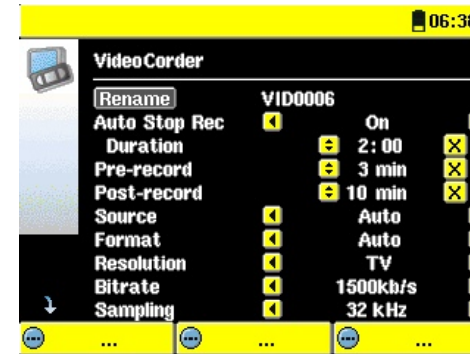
06:38

VideoCorder

| | |
|---|---|
| Rename | VID0006 |
| Auto Stop Rec | On |
| Duration | 2:00 |
| Pre-record | 3 min |
| Post-record | 10 min |
| Source | Auto |
| Format | Auto |
| Resolution | TV |
| Bitrate | 1500kb/s |
| Sampling | 32 kHz |

... ... ...